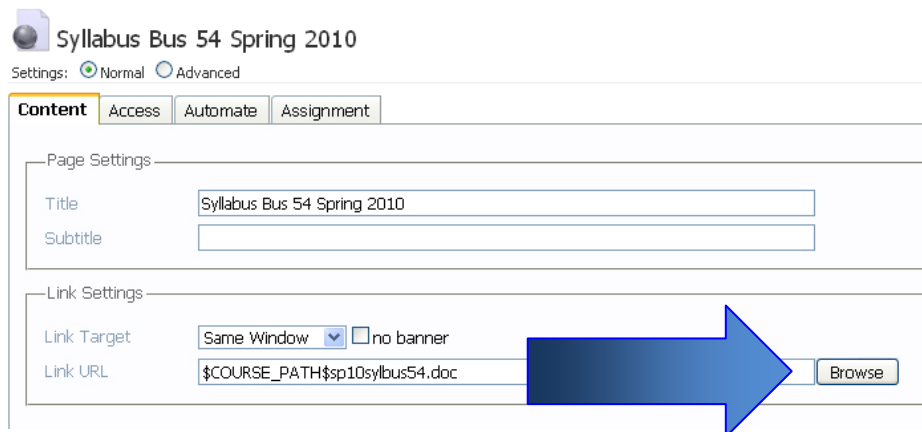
Syllabus Bus 54 Spring 2010

Settings: Normal Advanced

Content | Access | Automate | Assignment

Page Settings

Title Syllabus Bus 54 Spring 2010

Subtitle

Link Settings

Link Target Same Window no banner

Link URL \$COURSE_PATH\$sp10sylbus54.doc Browse